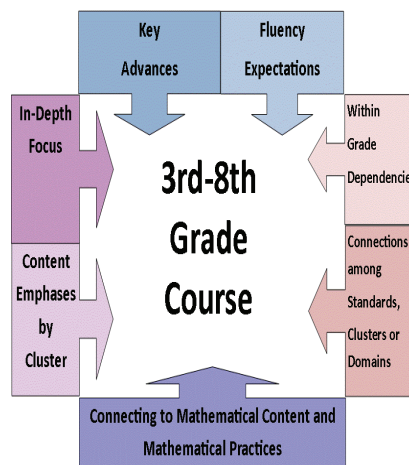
Key Advances

Fluency Expectations

In-Depth Focus

Within Grade Dependencie

3rd-8th Grade Course

Content Emphases by Cluster

Connections among Standards, Clusters or Domains

Connecting to Mathematical Content and Mathematical Practices